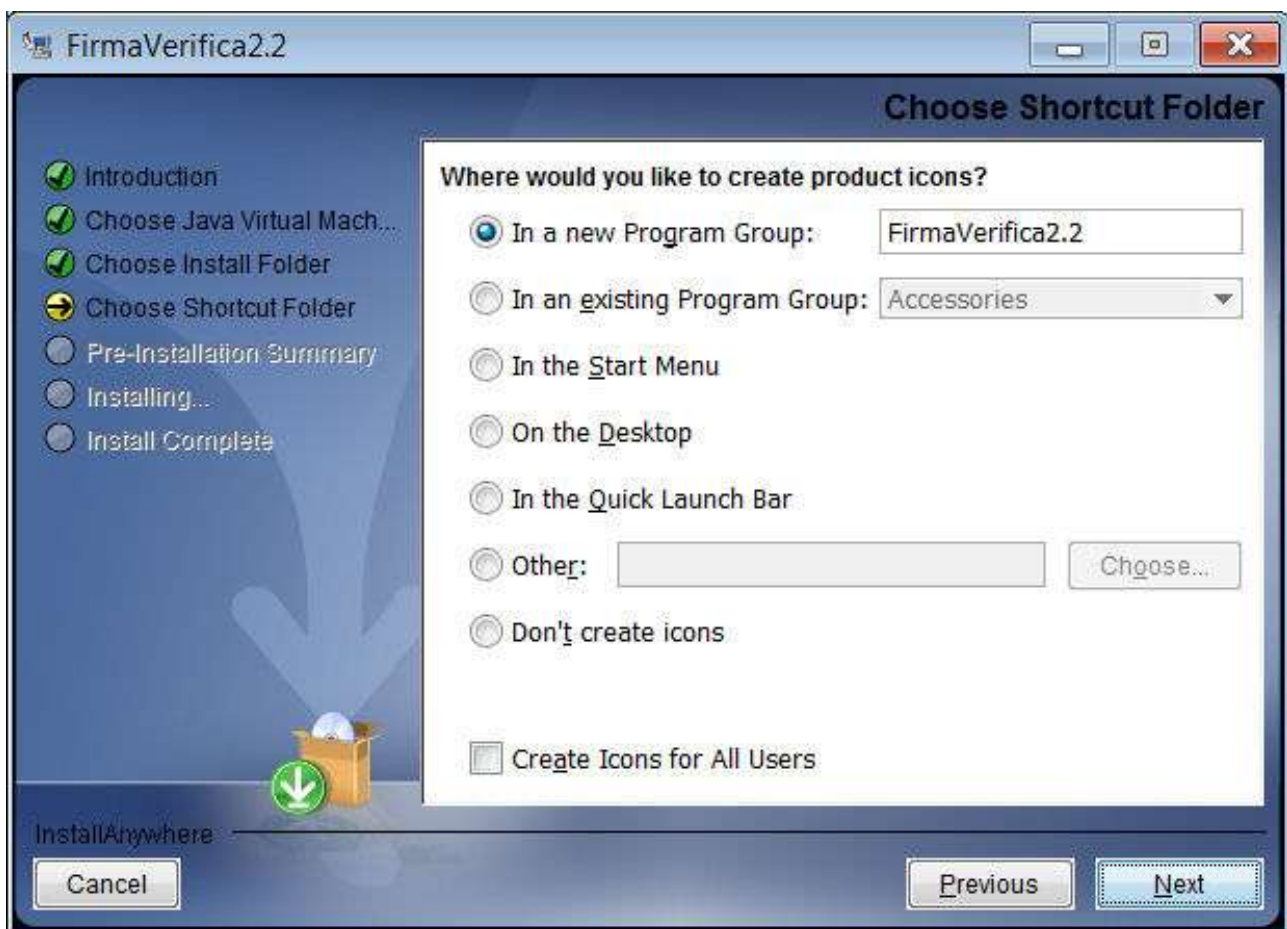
FirmaVerifica2.2

Choose Shortcut Folder

Introduction
Choose Java Virtual Mach...
Choose Install Folder
Choose Shortcut Folder
Pre-Installation Summary
Installing...
Install Complete

Where would you like to create product icons?

In a new Program Group: FirmaVerifica2.2

In an existing Program Group: Accessories

In the Start Menu

On the Desktop

In the Quick Launch Bar

Other: Choose...

Don't create icons

Create Icons for All Users

InstallAnywhere

Cancel

Previous

Next